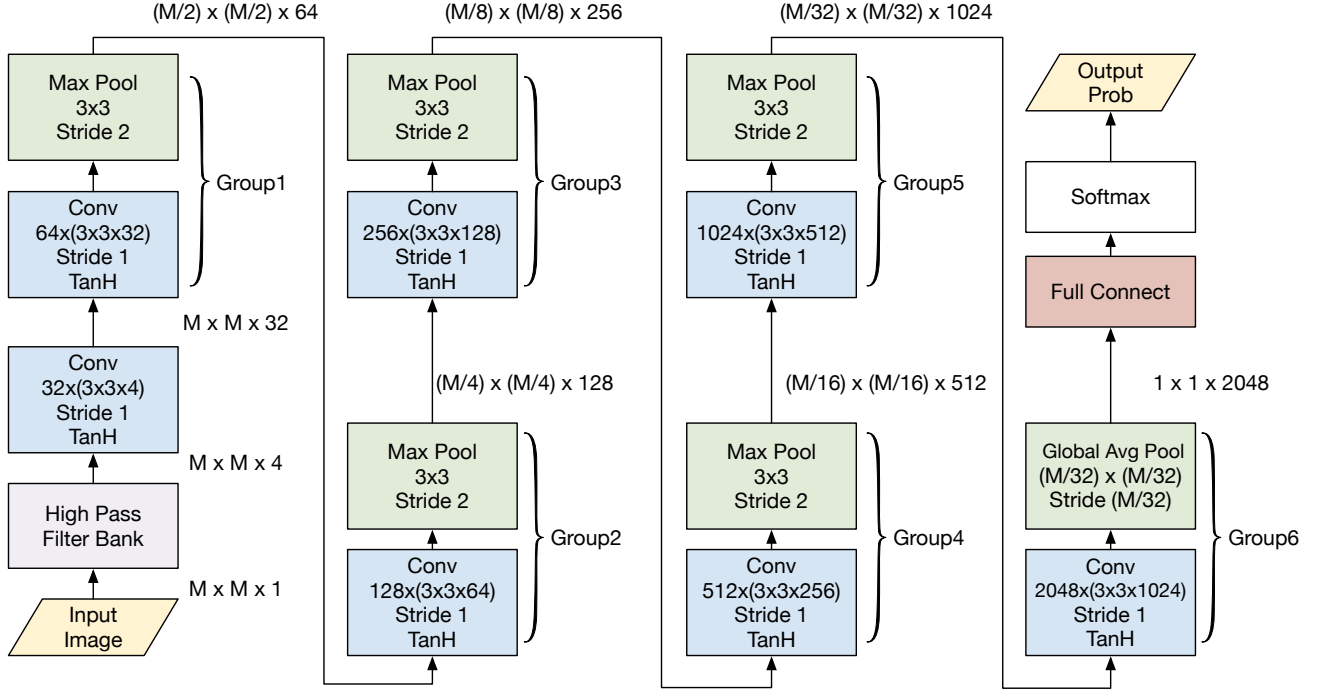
Input Image

M x M x 1

High Pass Filter Bank

M x M x 4

Conv 32x(3x3x4) Stride 1 TanH

M x M x 32

Conv 64x(3x3x32) Stride 1 TanH

Max Pool 3x3 Stride 2

Group1

(M/2) x (M/2) x 64

Conv 128x(3x3x64) Stride 1 TanH

Max Pool 3x3 Stride 2

Group2

(M/4) x (M/4) x 128

Conv 256x(3x3x128) Stride 1 TanH

Max Pool 3x3 Stride 2

Group3

(M/8) x (M/8) x 256

Conv 512x(3x3x256) Stride 1 TanH

Max Pool 3x3 Stride 2

Group4

(M/16) x (M/16) x 512

Conv 1024x(3x3x512) Stride 1 TanH

Max Pool 3x3 Stride 2

Group5

(M/32) x (M/32) x 1024

Conv 2048x(3x3x1024) Stride 1 TanH

Global Avg Pool (M/32) x (M/32) Stride (M/32)

Group6

1 x 1 x 2048

Full Connect

Softmax

Output Prob